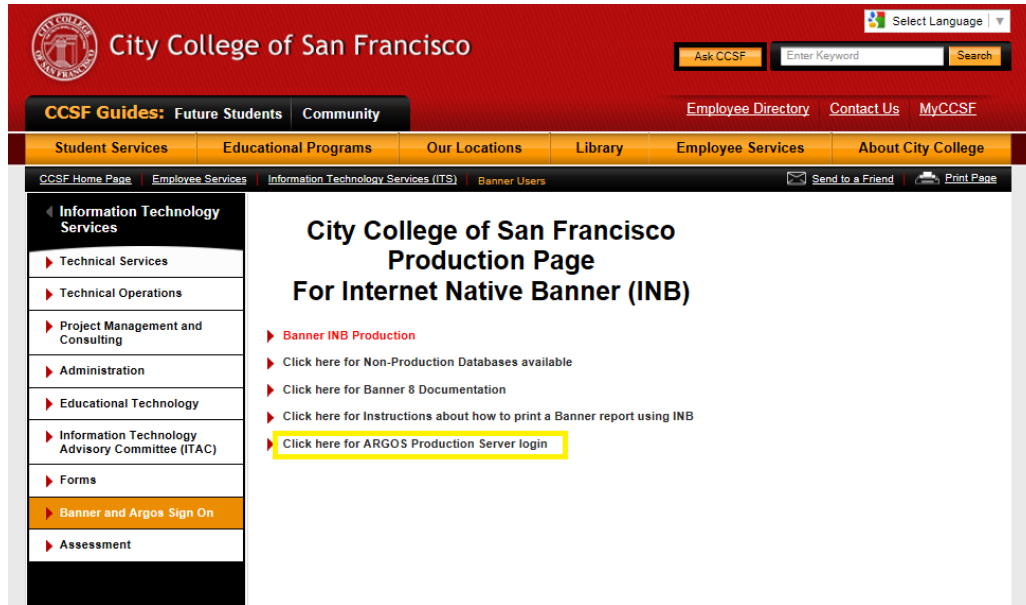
CITY COLLEGE OF SAN FRANCISCO

City College of San Francisco

Select Language ▼

Ask CCSF

Enter Keyword

Search

CCSF Guides: Future Students Community

Employee Directory Contact Us MyCCSF

Student Services Educational Programs Our Locations Library Employee Services About City College

CCSF Home Page | Employee Services | Information Technology Services (ITS) | Banner Users

Send to a Friend | Print Page

Information Technology Services

Technical Services

Technical Operations

Project Management and Consulting

Administration

Educational Technology

Information Technology Advisory Committee (ITAC)

Forms

Banner and Argos Sign On

Assessment

City College of San Francisco
Production Page
For Internet Native Banner (INB)

Banner INB Production

Click here for Non-Production Databases available

Click here for Banner 8 Documentation

Click here for Instructions about how to print a Banner report using INB

Click here for ARGOS Production Server login